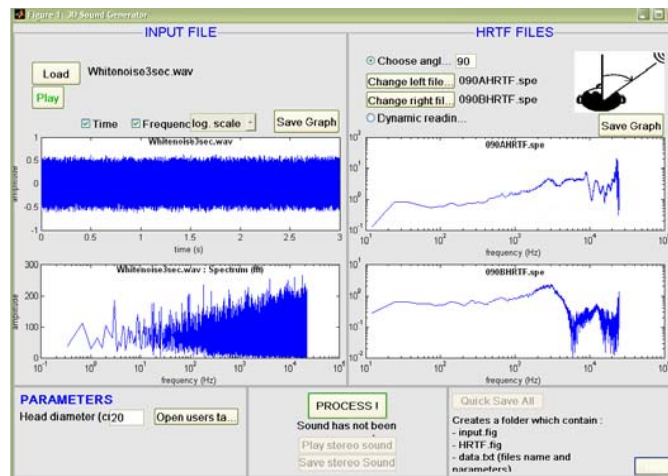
Figure 1: 3D Sound Generator

INPUT FILE

Load Whitenoise3sec.wav

Play

Time Frequenc log. scale

Save Graph

Whitenoise3sec.wav

amplitude

0.5
0
-0.5
-1
0 0.5 1 1.5 2 2.5 3

time (s)

Whitenoise3sec.wav : Spectrum (fft)

300
200
100
0

amplitude

$10^{-1}$ $10^{0}$ $10^{1}$ $10^{2}$ $10^{3}$ $10^{4}$ $10^{5}$

frequency (Hz)

HRTF FILES

Choose angl... 90

Change left file... 090AHRTF.spe

Change right fil... 090BHRTF.spe

Dynamic readin...

Save Graph

090AHRTF.spe

$10^{1}$
$10^{0}$
$10^{-1}$
$10^{-2}$

$10^{1}$ $10^{2}$ $10^{3}$ $10^{4}$ $10^{5}$

frequency (Hz)

090BHRTF.spe

$10^{1}$
$10^{0}$
$10^{-1}$
$10^{-2}$

$10^{1}$ $10^{2}$ $10^{3}$ $10^{4}$ $10^{5}$

frequency (Hz)

PARAMETERS

Head diameter (cr 20

Open users ta...

PROCESS !

Sound has not been

Play stereo sound

Save stereo Sound

Quick Save All

Creates a folder which contain :
- input.fig
- HRTF.fig
- data.txt (files name and parameters)